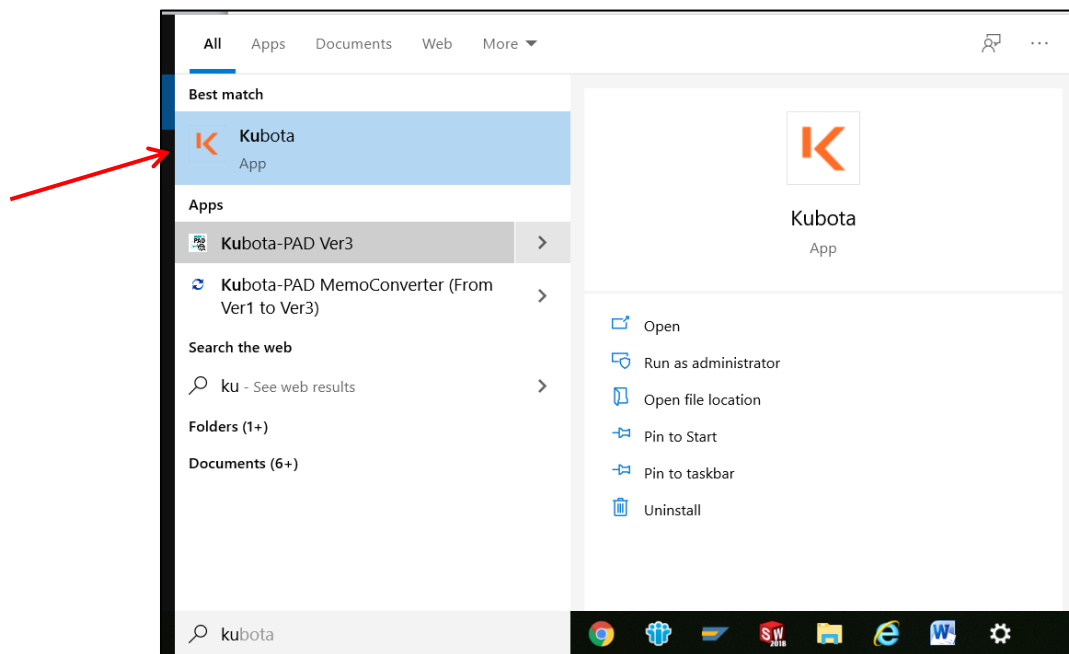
All Apps Documents Web More ▾

Best match

Kubota
App

Apps

Kubota-PAD Ver3

Kubota-PAD MemoConverter (From Ver1 to Ver3)

Search the web

ku - See web results

Folders (1+)

Documents (6+)

Kubota
App

Open

Run as administrator

Open file location

Pin to Start

Pin to taskbar

Uninstall

kubota